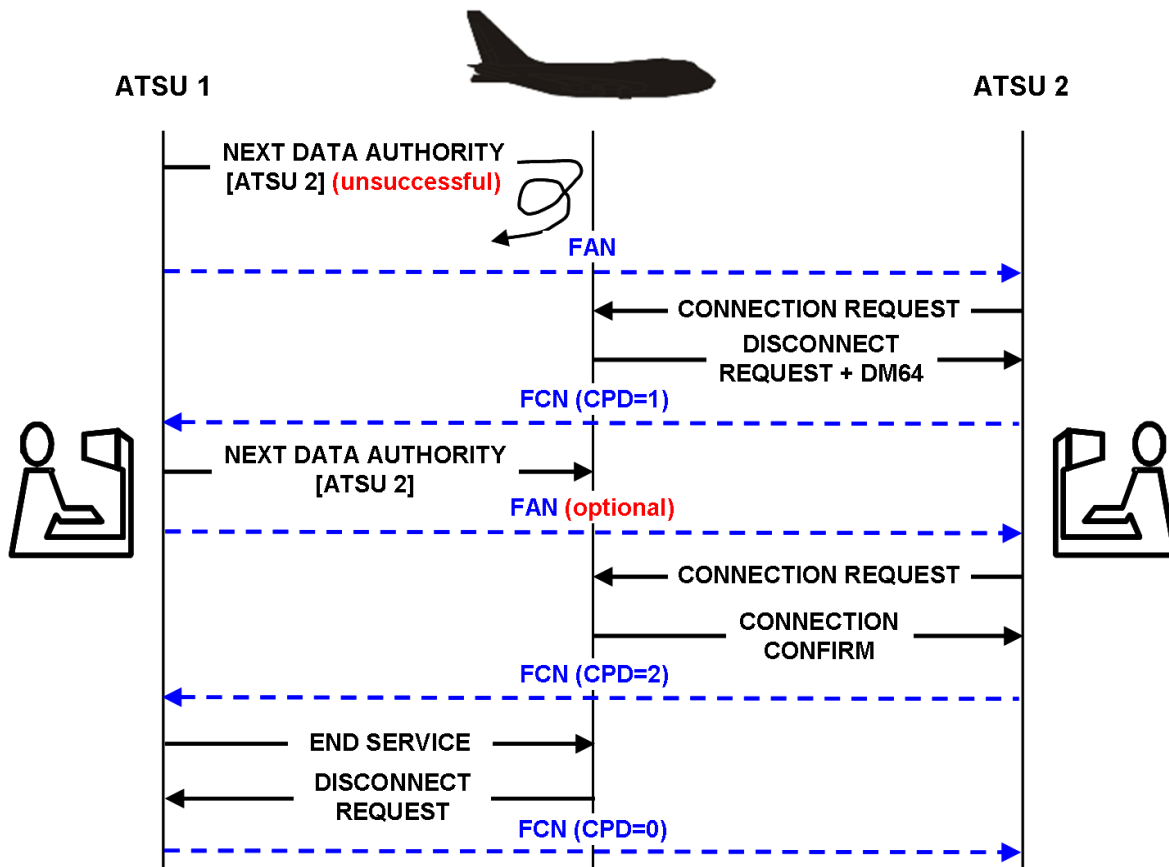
ATSU 1

ATSU 2

NEXT DATA AUTHORITY [ATSU 2] (unsuccessful)

FAN

CONNECTION REQUEST

DISCONNECT REQUEST + DM64

FCN (CPD=1)

NEXT DATA AUTHORITY [ATSU 2]

FAN (optional)

CONNECTION REQUEST

CONNECTION CONFIRM

FCN (CPD=2)

END SERVICE

DISCONNECT REQUEST

FCN (CPD=0)